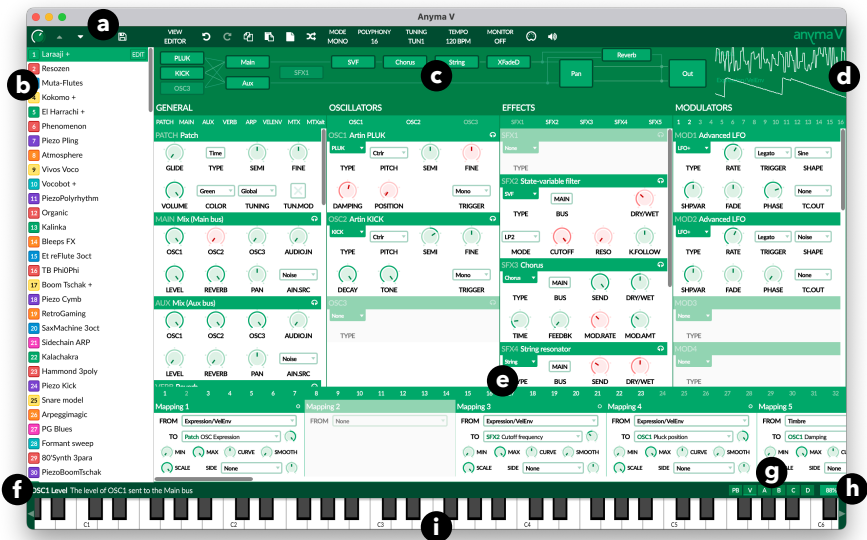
Anyma V

a

VIEW EDITOR
MODE MONO
POLYPHONY 16
TUNING TUN1
TEMPO 120 BPM
MONITOR OFF

anyma V

1 Laraaji + EDIT
2 Resozen
3 Muta-Flutes
4 Kokomo +
5 El Harrachi +
6 Phenomenon
7 Piezo Pling
8 Atmosphere
9 Vivos Voco
10 Vocobot +
11 PiezoPolyrhythm
12 Organic
13 Kalinka
14 Bleeps FX
15 Et reFlute 3oct
16 TB PhiOPhi
17 Boom Tschak +
18 Piezo Cymb
19 RetroGaming
20 SaxMachine 3oct
21 Sidechain ARP
22 Kalachakra
23 Hammond 3poly
24 Piezo Kick
25 Snare model
26 Arpeggimagic
27 PG Blues
28 Formant sweep
29 80'Synth 3para
30 PiezoBoomTschak

b

PLUK
KICK
OSC3
Main
Aux
SFX1
SVF
Chorus
String
XFadeD
Reverb
Pan
Out

c

d

GENERAL
PATCH MAIN AUX VERB ARP VELENV MTX MTXalt
PATCH Patch
GLIDE
Time
TYPE
SEMI
FINE
VOLUME
Green
COLOR
Global
TUNING
TUN.MOD
MAIN Mix (Main bus)
OSC1 OSC2 OSC3 AUDIO.IN
LEVEL REVERB PAN
Noise
AIN.SRC
AUX Mix (Aux bus)
OSC1 OSC2 OSC3 AUDIO.IN
LEVEL REVERB PAN
Noise
AIN.SRC
VERB Reverb

OSCILLATORS
OSC1 OSC2 OSC3
OSC1 Artin PLUK
PLUK
TYPE
Ctrlr
PITCH
SEMI
FINE
DAMPING POSITION
Mono
TRIGGER
OSC2 Artin KICK
KICK
TYPE
Ctrlr
PITCH
SEMI
FINE
DECAY TONE
Mono
TRIGGER
OSC3
None
TYPE

EFFECTS
SFX1 SFX2 SFX3 SFX4 SFX5
SFX1
None
TYPE
SFX2 State-variable filter
SVF
TYPE
MAIN
BUS
DRY/WET
LP2
MODE CUTOFF RESO K.FOLLOW
SFX3 Chorus
Chorus
TYPE
MAIN
BUS SEND DRY/WET
TIME FEEDBK MOD.RATE MOD.AMT
SFX4 String resonator
String
TYPE
MAIN
BUS SEND DRY/WET

e

MODULATORS
1 2 3 4 5 6 7 8 9 10 11 12 13 14 15 16
MOD1 Advanced LFO
LFO+
TYPE
RATE
Legato
TRIGGER
Sine
SHAPE
SHPVAR FADE PHASE
None
TC.OUT
MOD2 Advanced LFO
LFO+
TYPE
RATE
Legato
TRIGGER
Sine
SHAPE
SHPVAR FADE PHASE
None
TC.OUT
MOD3
None
TYPE
MOD4
None
TYPE

1 2 3 4 5 6 7 8 9 10 11 12 13 14 15 16 17 18 19 20 21 22 23 24 25 26 27 28 29 30 31 32
Mapping 1
FROM Expression/VelEnv
TO Patch OSC Expression
MIN MAX CURVE SMOOTH
SCALE SIDE None
Mapping 2
FROM None
Mapping 3
FROM Expression/VelEnv
TO SFX2 Cutoff frequency
MIN MAX CURVE SMOOTH
SCALE SIDE None
Mapping 4
FROM Expression/VelEnv
TO OSC1 Pluck position
MIN MAX CURVE SMOOTH
SCALE SIDE None
Mapping 5
FROM Timbre
TO OSC1 Damping
SCALE SIDE None

g

f
OSC1 Level The level of OSC1 sent to the Main bus
PB V A B C D 8PA
h

C1 C2 C3 C4 C5 C6
i